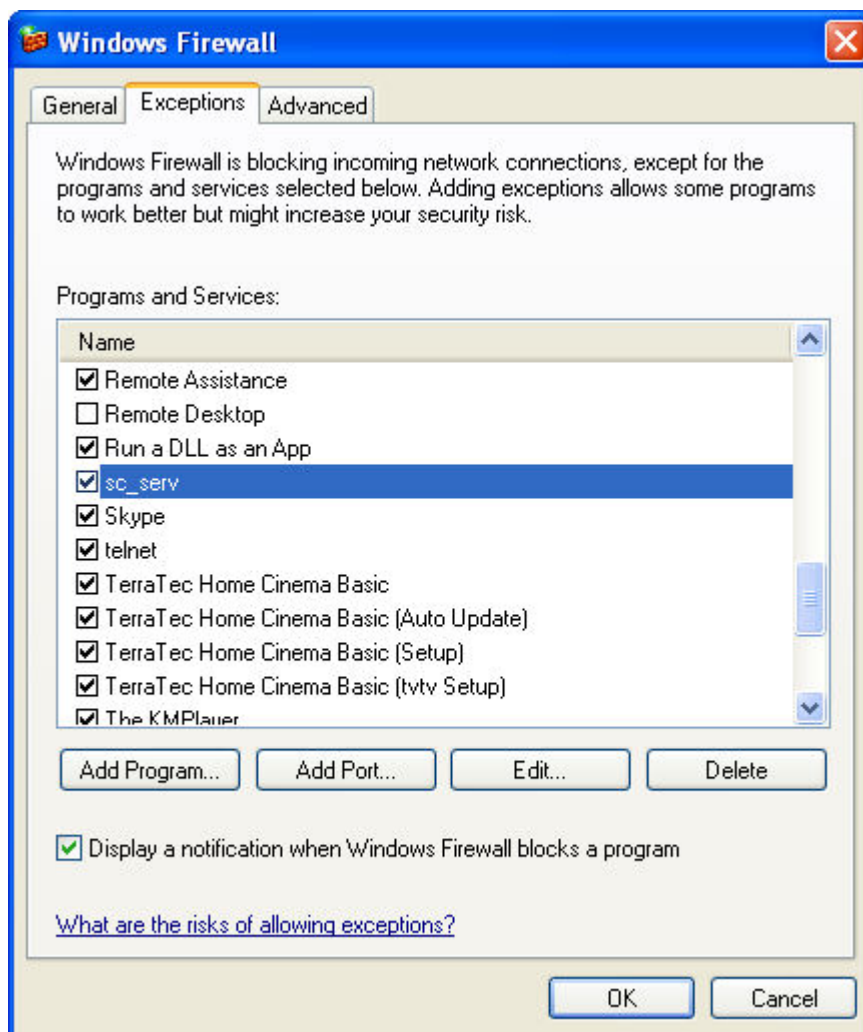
Windows Firewall

General Exceptions Advanced

Windows Firewall is blocking incoming network connections, except for the programs and services selected below. Adding exceptions allows some programs to work better but might increase your security risk.

Programs and Services:

Name
Remote Assistance
Remote Desktop
Run a DLL as an App
sc_serv
Skype
telnet
TerraTec Home Cinema Basic
TerraTec Home Cinema Basic (Auto Update)
TerraTec Home Cinema Basic (Setup)
TerraTec Home Cinema Basic (tvtv Setup)
The KMPlayer

Add Program... Add Port... Edit... Delete

Display a notification when Windows Firewall blocks a program

What are the risks of allowing exceptions?

OK Cancel